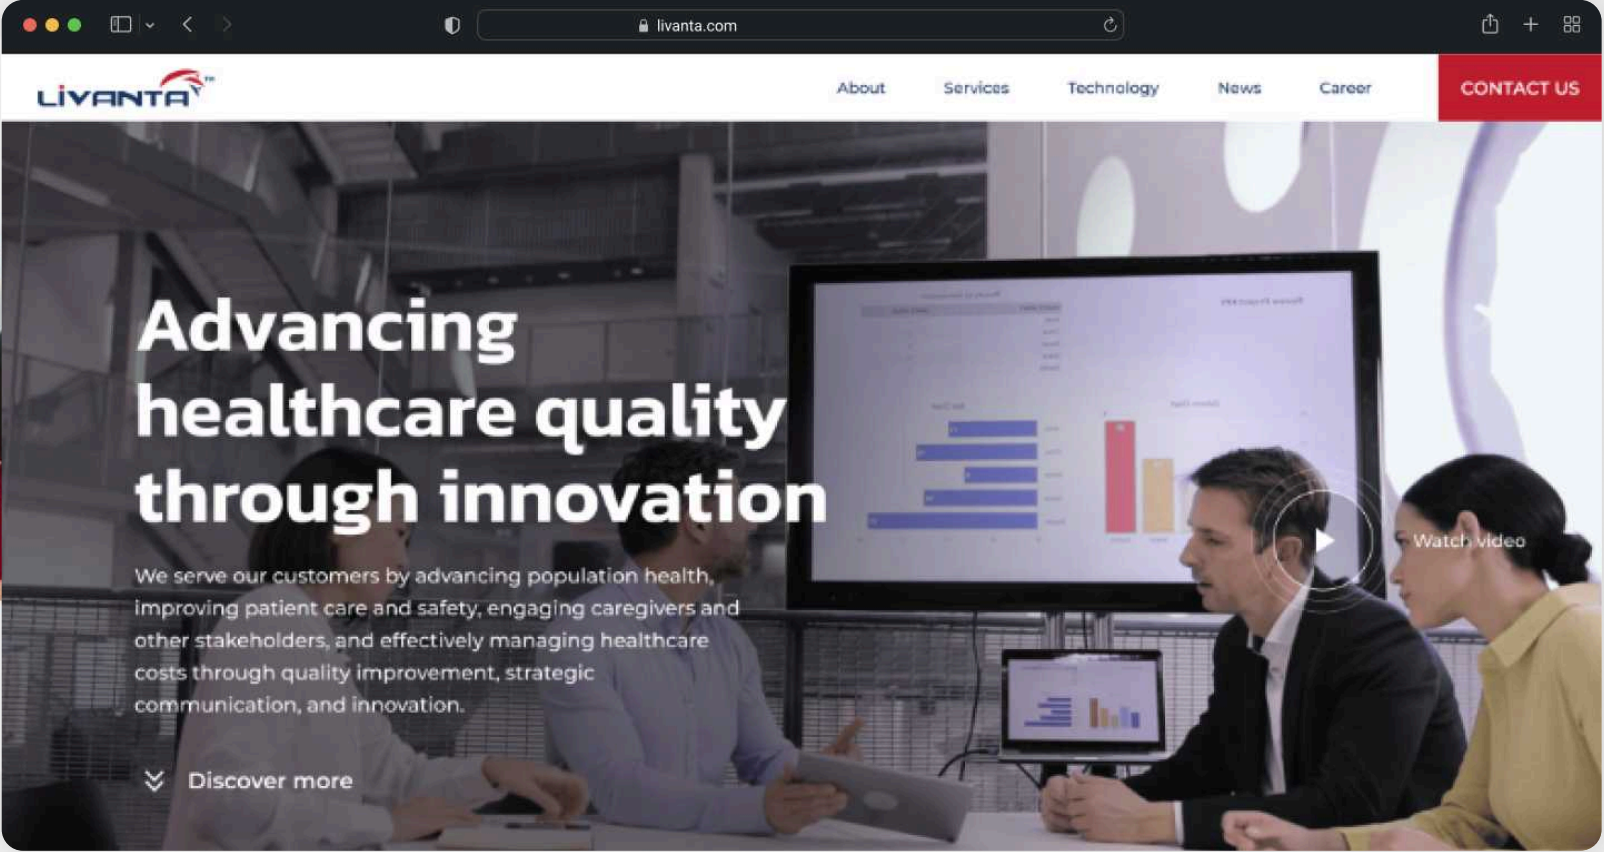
livanta.com

LIVANTA™

About Services Technology News Career CONTACT US

Advancing healthcare quality through innovation

We serve our customers by advancing population health, improving patient care and safety, engaging caregivers and other stakeholders, and effectively managing healthcare costs through quality improvement, strategic communication, and innovation.

Watch video

Discover more